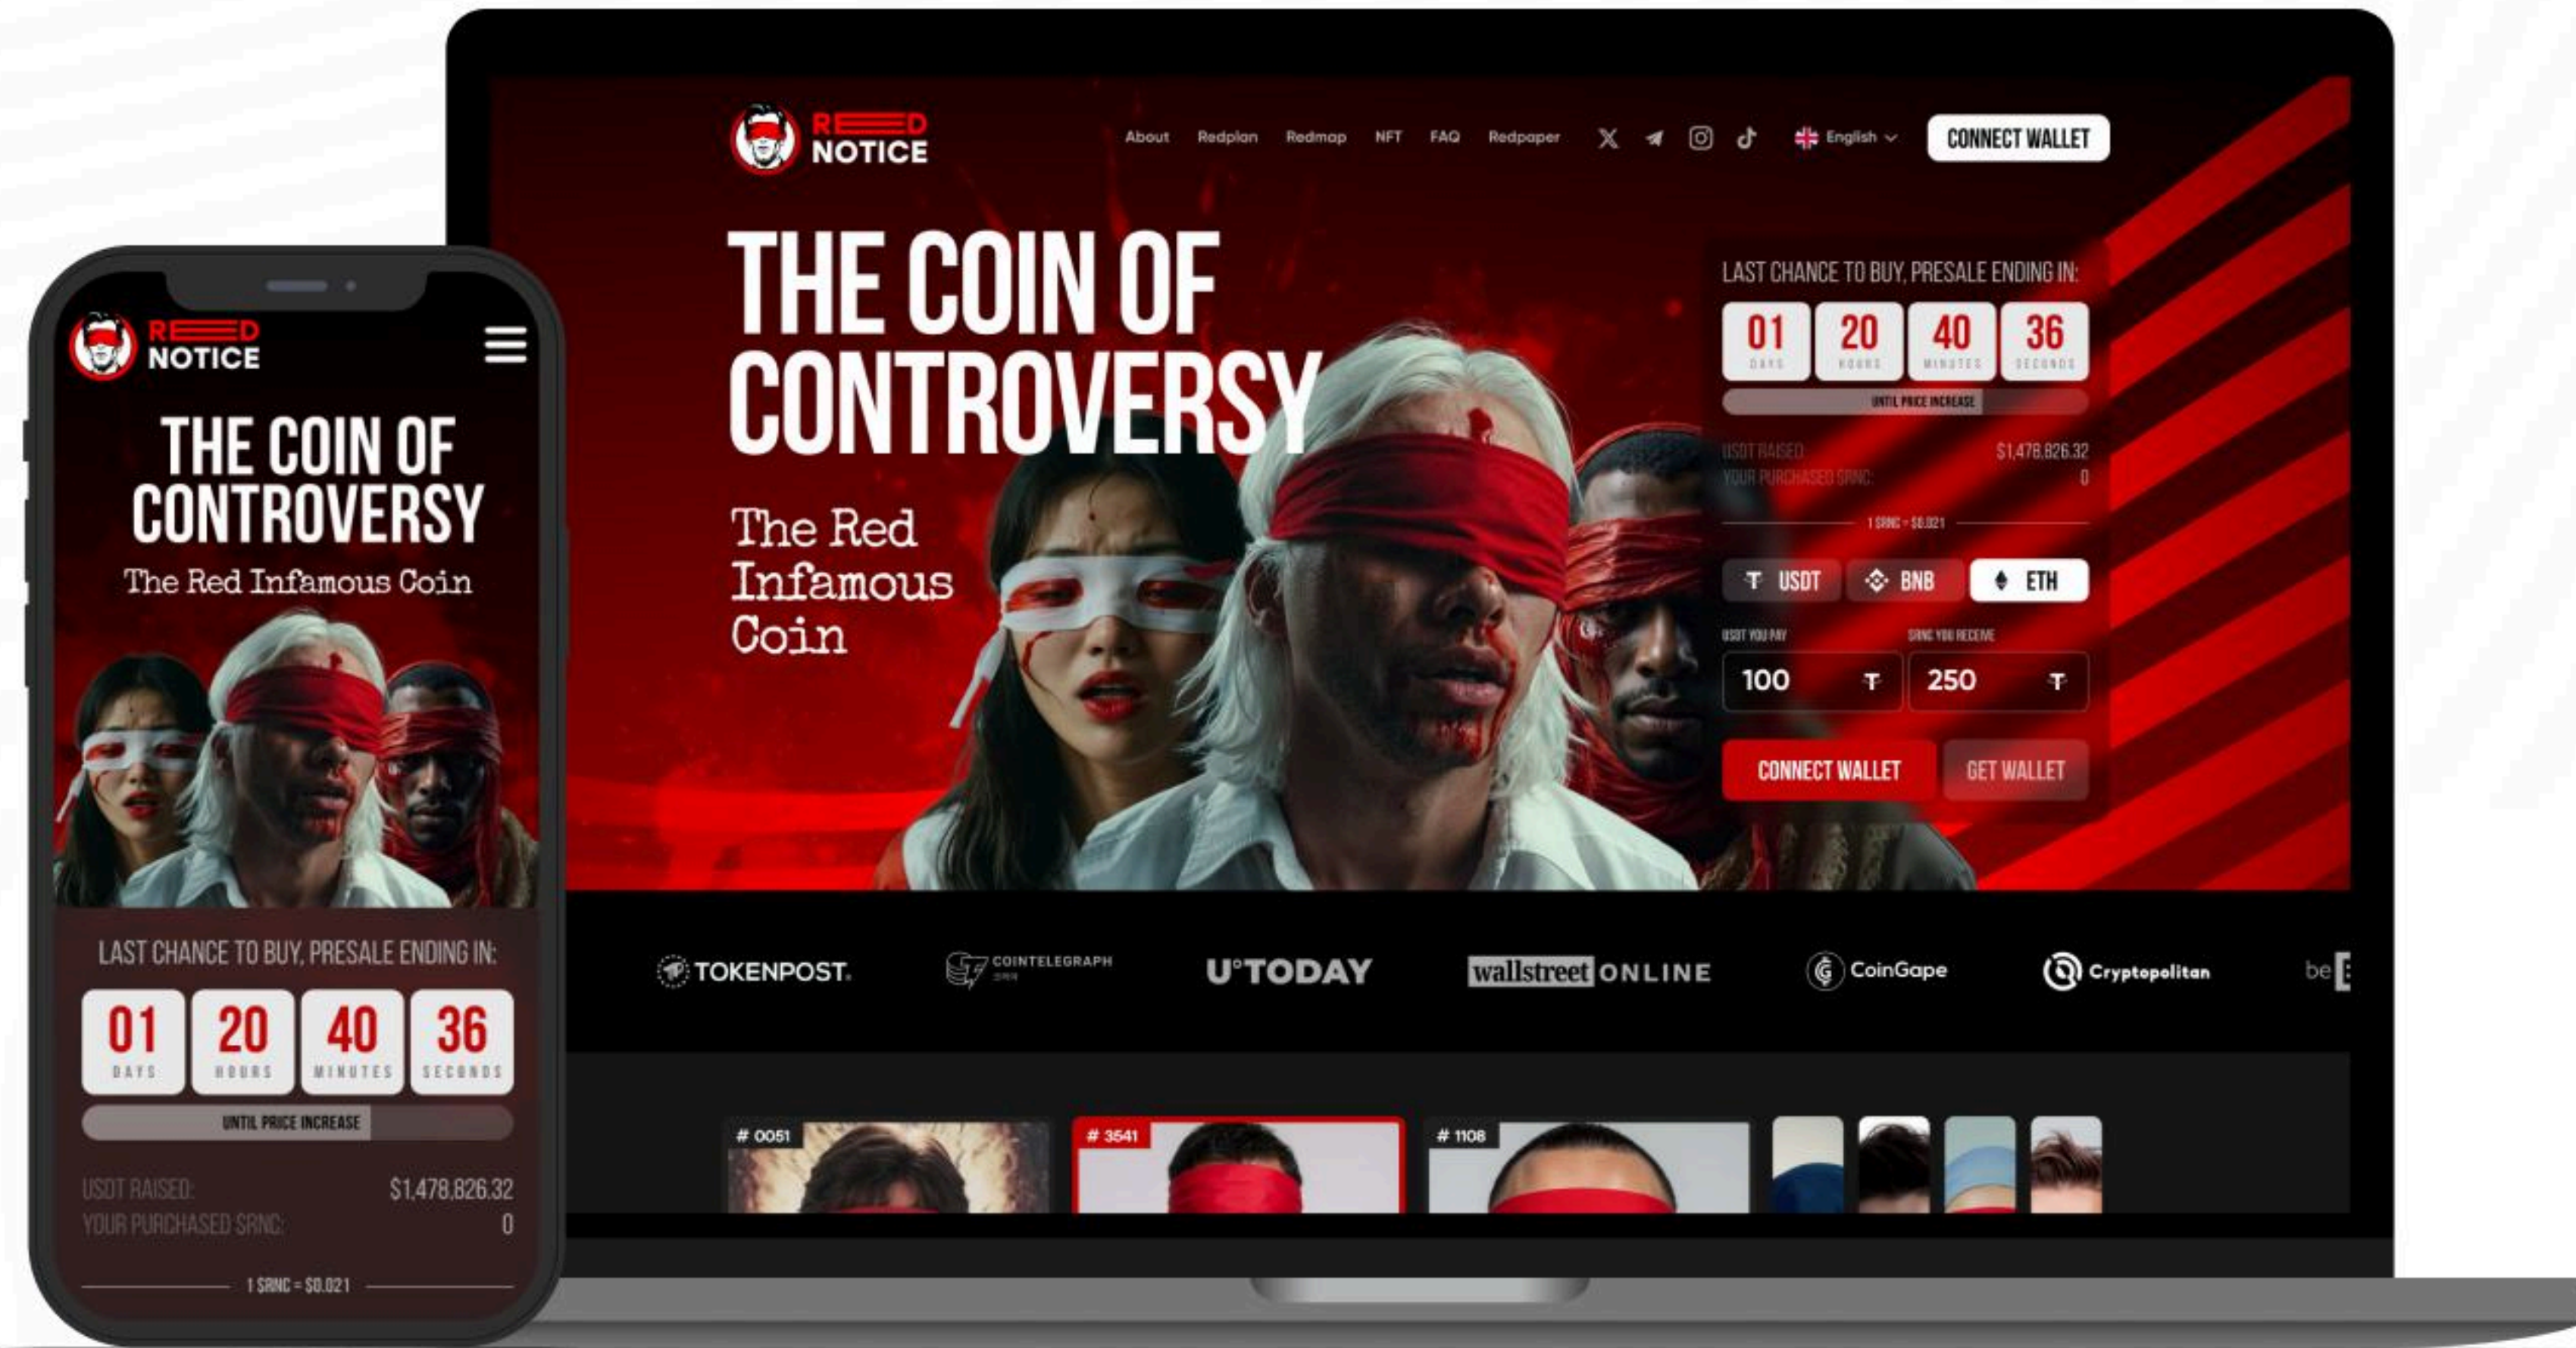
RED NOTICE

About Redplan Redmap NFT FAQ Redpaper English CONNECT WALLET

THE COIN OF CONTROVERSY

The Red Infamous Coin

LAST CHANCE TO BUY, PRESALE ENDING IN:

| 01 | 20 | 40 | 36 |
|---|---|---|---|
| DAYS | HOURS | MINUTES | SECONDS |

UNTIL PRICE INCREASE

USDT RAISED: $1,478,826.32
YOUR PURCHASED SRNC: 0

1 SRNC = $0.021

USDT BNB ETH

USDT YOU PAY 100
SRNC YOU RECEIVE 250

CONNECT WALLET GET WALLET

TOKENPOST COINTELEGRAPH U°TODAY wallstreet ONLINE CoinGape Cryptopolitan be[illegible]

# 0051 # 3541 # 1108

RED NOTICE

THE COIN OF CONTROVERSY

The Red Infamous Coin

LAST CHANCE TO BUY, PRESALE ENDING IN:

| 01 | 20 | 40 | 36 |
|---|---|---|---|
| DAYS | HOURS | MINUTES | SECONDS |

UNTIL PRICE INCREASE

USDT RAISED: $1,478,826.32
YOUR PURCHASED SRNC: 0

1 SRNC = $0.021